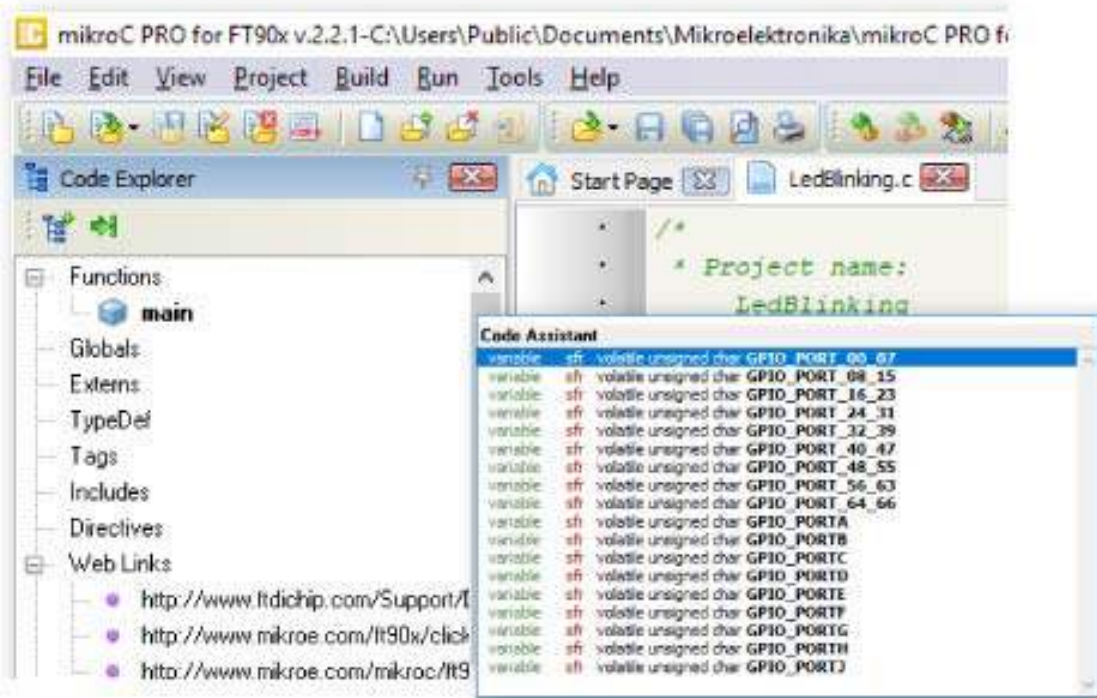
mikroC PRO for FT90x v.2.2.1-C:\Users\Public\Documents\Mikroelektronika\mikroC PRO f

File Edit View Project Build Run Tools Help

Code Explorer

Start Page

LedBlinking.c

Functions
main
Globals
Externs
TypeDef
Tags
Includes
Directives
Web Links
http://www.ftdichip.com/Support/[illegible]
http://www.mikroe.com/ft90x/click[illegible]
http://www.mikroe.com/mikroc/ft9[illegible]

/*
* Project name:
LedBlinking

Code Assistant
variable sfr volatile unsigned char GPIO_PORT_00_07
variable sfr volatile unsigned char GPIO_PORT_08_15
variable sfr volatile unsigned char GPIO_PORT_16_23
variable sfr volatile unsigned char GPIO_PORT_24_31
variable sfr volatile unsigned char GPIO_PORT_32_39
variable sfr volatile unsigned char GPIO_PORT_40_47
variable sfr volatile unsigned char GPIO_PORT_48_55
variable sfr volatile unsigned char GPIO_PORT_56_63
variable sfr volatile unsigned char GPIO_PORT_64_66
variable sfr volatile unsigned char GPIO_PORTA
variable sfr volatile unsigned char GPIO_PORTB
variable sfr volatile unsigned char GPIO_PORTC
variable sfr volatile unsigned char GPIO_PORTD
variable sfr volatile unsigned char GPIO_PORTE
variable sfr volatile unsigned char GPIO_PORTF
variable sfr volatile unsigned char GPIO_PORTG
variable sfr volatile unsigned char GPIO_PORTH
variable sfr volatile unsigned char GPIO_PORTJ